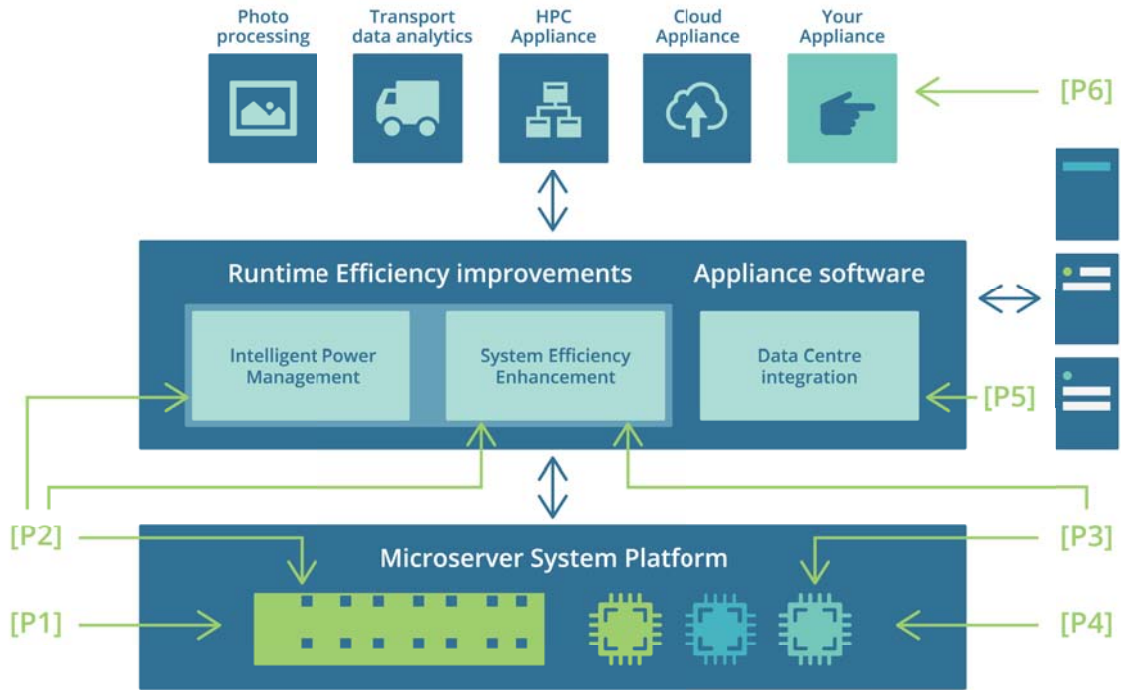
Photo processing

Transport data analytics

HPC Appliance

Cloud Appliance

Your Appliance

[P6]

Runtime Efficiency improvements

Appliance software

Intelligent Power Management

System Efficiency Enhancement

Data Centre integration

[P5]

[P2]

[P3]

Microserver System Platform

[P1]

[P4]